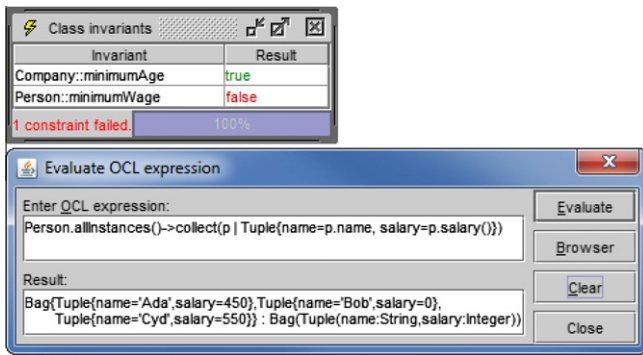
Class invariants

| Invariant | Result |
|---|---|
| Company::minimumAge | true |
| Person::minimumWage | false |

1 constraint failed. 100%

Evaluate OCL expression

Enter OCL expression:

Person.allInstances()->collect(p | Tuple{name=p.name, salary=p.salary()})

Result:

Bag{Tuple{name='Ada',salary=450},Tuple{name='Bob',salary=0}, Tuple{name='Cyd',salary=550}} : Bag(Tuple(name:String,salary:Integer))

Evaluate

Browser

Clear

Close